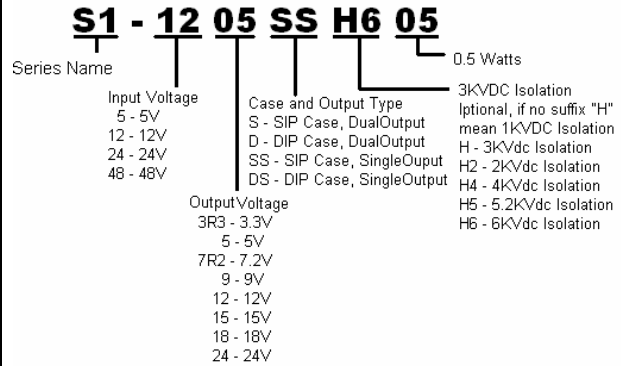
S1 - 12 05 SS H6 05

0.5 Watts

Series Name

3KVDC Isolation
Iptional, if no suffix "H" mean 1KVDC Isolation
H - 3KVdc Isolation
H2 - 2KVdc Isolation
H4 - 4KVdc Isolation
H5 - 5.2KVdc Isolation
H6 - 6KVdc Isolation

Input Voltage
5 - 5V
12 - 12V
24 - 24V
48 - 48V

Case and Output Type
S - SIP Case, DualOutput
D - DIP Case, DualOutput
SS - SIP Case, SingleOuput
DS - DIP Case, SingleOutput

OutputVoltage
3R3 - 3.3V
5 - 5V
7R2 - 7.2V
9 - 9V
12 - 12V
15 - 15V
18 - 18V
24 - 24V